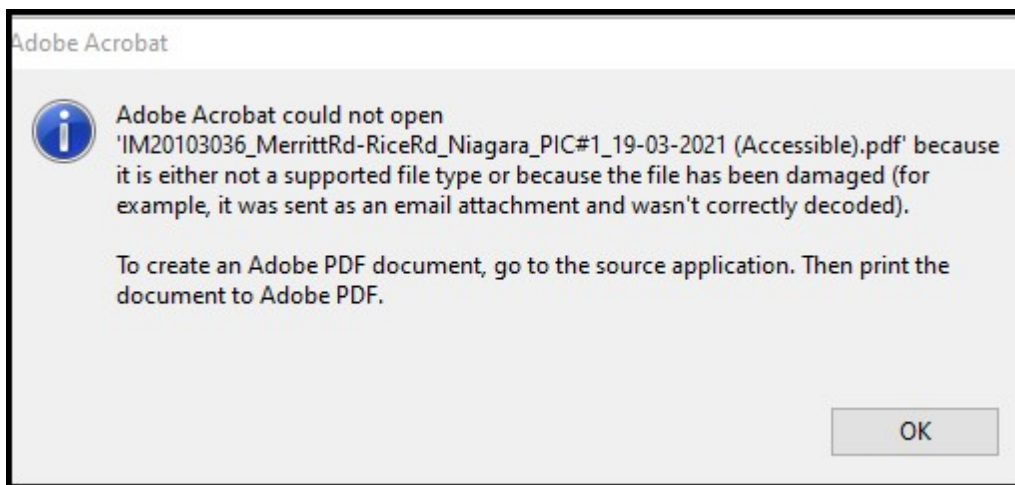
Adobe Acrobat

Adobe Acrobat could not open 'IM20103036_MerrittRd-RiceRd_Niagara_PIC#1_19-03-2021 (Accessible).pdf' because it is either not a supported file type or because the file has been damaged (for example, it was sent as an email attachment and wasn't correctly decoded).

To create an Adobe PDF document, go to the source application. Then print the document to Adobe PDF.

OK